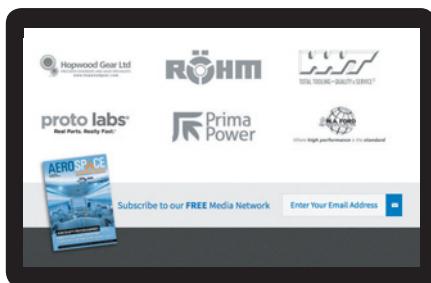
Hopwood Gear Ltd

RÖHM

TOTAL TOOLING = QUALITY x SERVICE²

proto labs®
Real Parts. Really Fast.®

Prima Power

M.A. FORD
Where high performance is the standard

AEROSPACE

Subscribe to our FREE Media Network

Enter Your Email Address